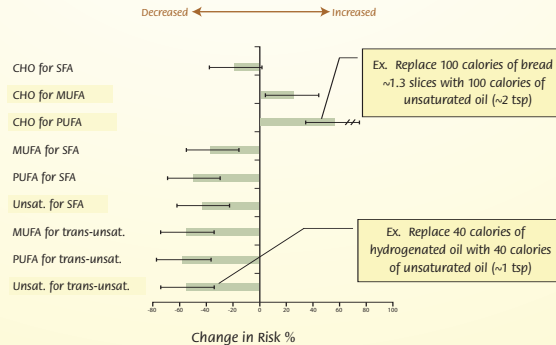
Decreased ← → Increased

CHO for SFA

CHO for MUFA

CHO for PUFA

MUFA for SFA

PUFA for SFA

Unsat. for SFA

MUFA for trans-unsat.

PUFA for trans-unsat.

Unsat. for trans-unsat.

Ex. Replace 100 calories of bread ~1.3 slices with 100 calories of unsaturated oil (~2 tsp)

Ex. Replace 40 calories of hydrogenated oil with 40 calories of unsaturated oil (~1 tsp)

-80 -60 -40 -20 0 20 40 60 80 100

Change in Risk %